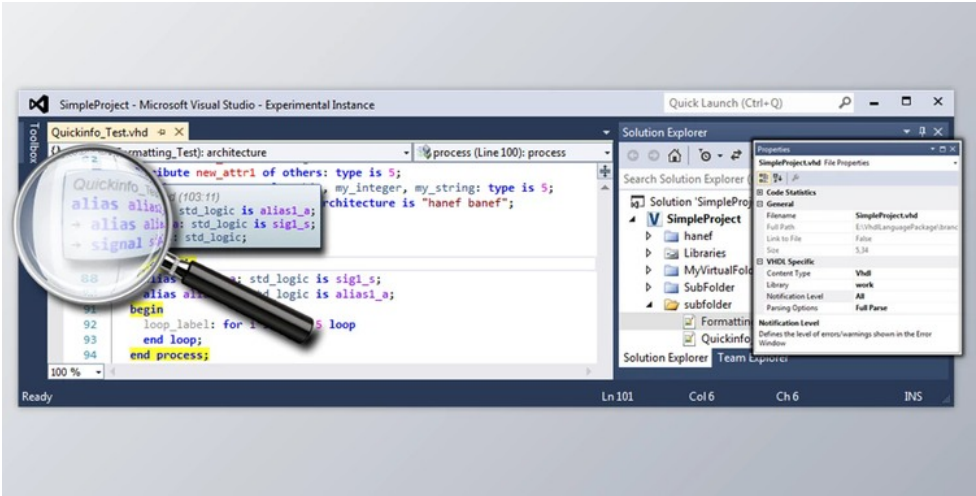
SimpleProject - Microsoft Visual Studio - Experimental Instance

Quick Launch (Ctrl+Q)

Toolbox

Quickinfo_Test.vhd

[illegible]Formatting_Test): architecture

process (Line 100): process

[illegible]ibute new_attr1 of others: type is 5;

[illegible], my_integer, my_string: type is 5;

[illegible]rchitecture is "hanef banef";

Quickinfo

(103:11)

alias alias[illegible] std_logic is alias1_a;

alias alia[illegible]: std_logic is sig1_s;

signal s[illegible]: std_logic;

88 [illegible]a; std_logic is sig1_s;

alias ali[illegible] logic is alias1_a;

91 begin

92 loop_label: for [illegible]5 loop

93 end loop;

94 end process;

100 %

Solution Explorer

Search Solution Explorer (

Solution 'SimplePro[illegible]

SimpleProject

hanef

Libraries

MyVirtualFol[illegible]

SubFolder

subfolder

Formattin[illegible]

Quickinfo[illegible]

Solution Explorer Team Explorer

Properties

SimpleProject.vhd File Properties

Code Statistics

General

| Filename | SimpleProject.vhd |
|---|---|
| Full Path | E:\VhdlLanguagePackage\branc |
| Link to File | False |
| Size | 5,34 |

VHDL Specific

| Content Type | Vhdl |
|---|---|
| Library | work |
| Notification Level | All |
| Parsing Options | Full Parse |

Notification Level

Defines the level of errors/warnings shown in the Error Window

Ready

Ln 101

Col 6

Ch 6

INS